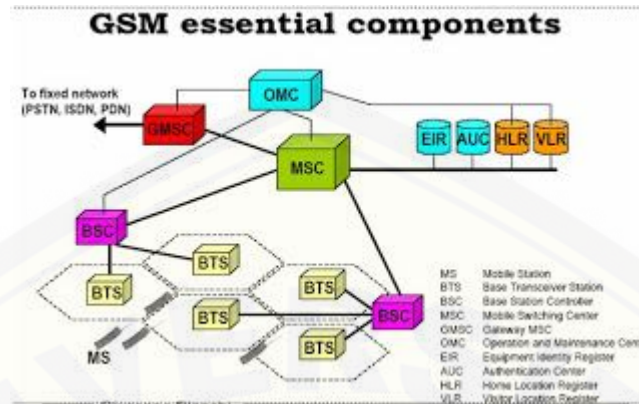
GSM essential components

To fixed network (PSTN, ISDN, PDN)

OMC

GMSC

MSC

EIR

AUC

HLR

VLR

BSC

BTS

BTS

BTS

BTS

BTS

BSC

MS

| | |
|---|---|
| MS | Mobile Station |
| BTS | Base Transceiver Station |
| BSC | Base Station Controller |
| MSC | Mobile Switching Center |
| GMSC | Gateway MSC |
| OMC | Operation and Maintenance Cen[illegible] |
| EIR | Equipment Identity Register |
| AUC | Authentication Center |
| HLR | Home Location Register |
| VLR | Visitor Location Register |